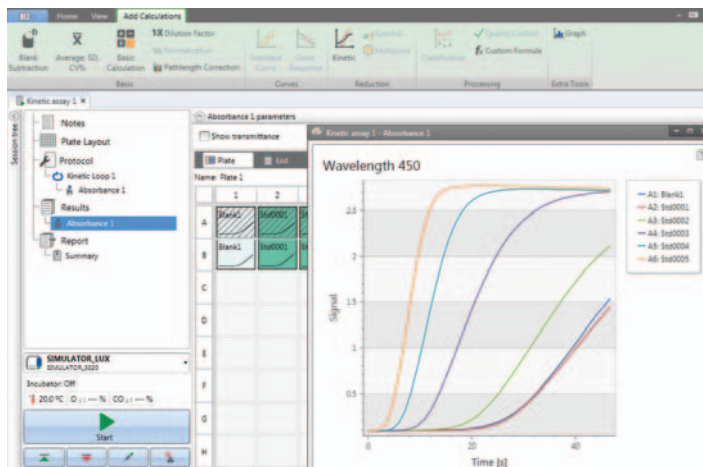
Home View Add Calculations

Blank Subtraction Average, SD, CV% Basic Calculation 1X Dilution Factor % Normalization Pathlength Correction Basic Standard Curve Dose Response Curves Kinetic Spectral Multipoint Reduction Classification Quality Control Custom Formula Processing Graph Extra Tools

Kinetic assay 1 ×

Session tree

Notes
Plate Layout
Protocol
Kinetic Loop 1
Absorbance 1
Results
Absorbance 1
Report
Summary

SIMULATOR_LUX
SIMULATOR_3020
Incubator: Off
20.0 °C O₂ --- % CO₂ --- %
Start

Absorbance 1 parameters
Show transmittance
Plate List
Name: Plate 1

| | 1 | 2 |
|---|---|---|
| A | Blank1 | Std0001 |
| B | Blank1 | Std0001 |
| C | | |
| D | | |
| E | | |
| F | | |
| G | | |
| H | | |

Kinetic assay 1 - Absorbance 1

Wavelength 450

A1: Blank1
A2: Std0001
A3: Std0002
A4: Std0003
A5: Std0004
A6: Std0005

Signal
2.5
2
1.5
1
0.5
0
20
40
Time [s]